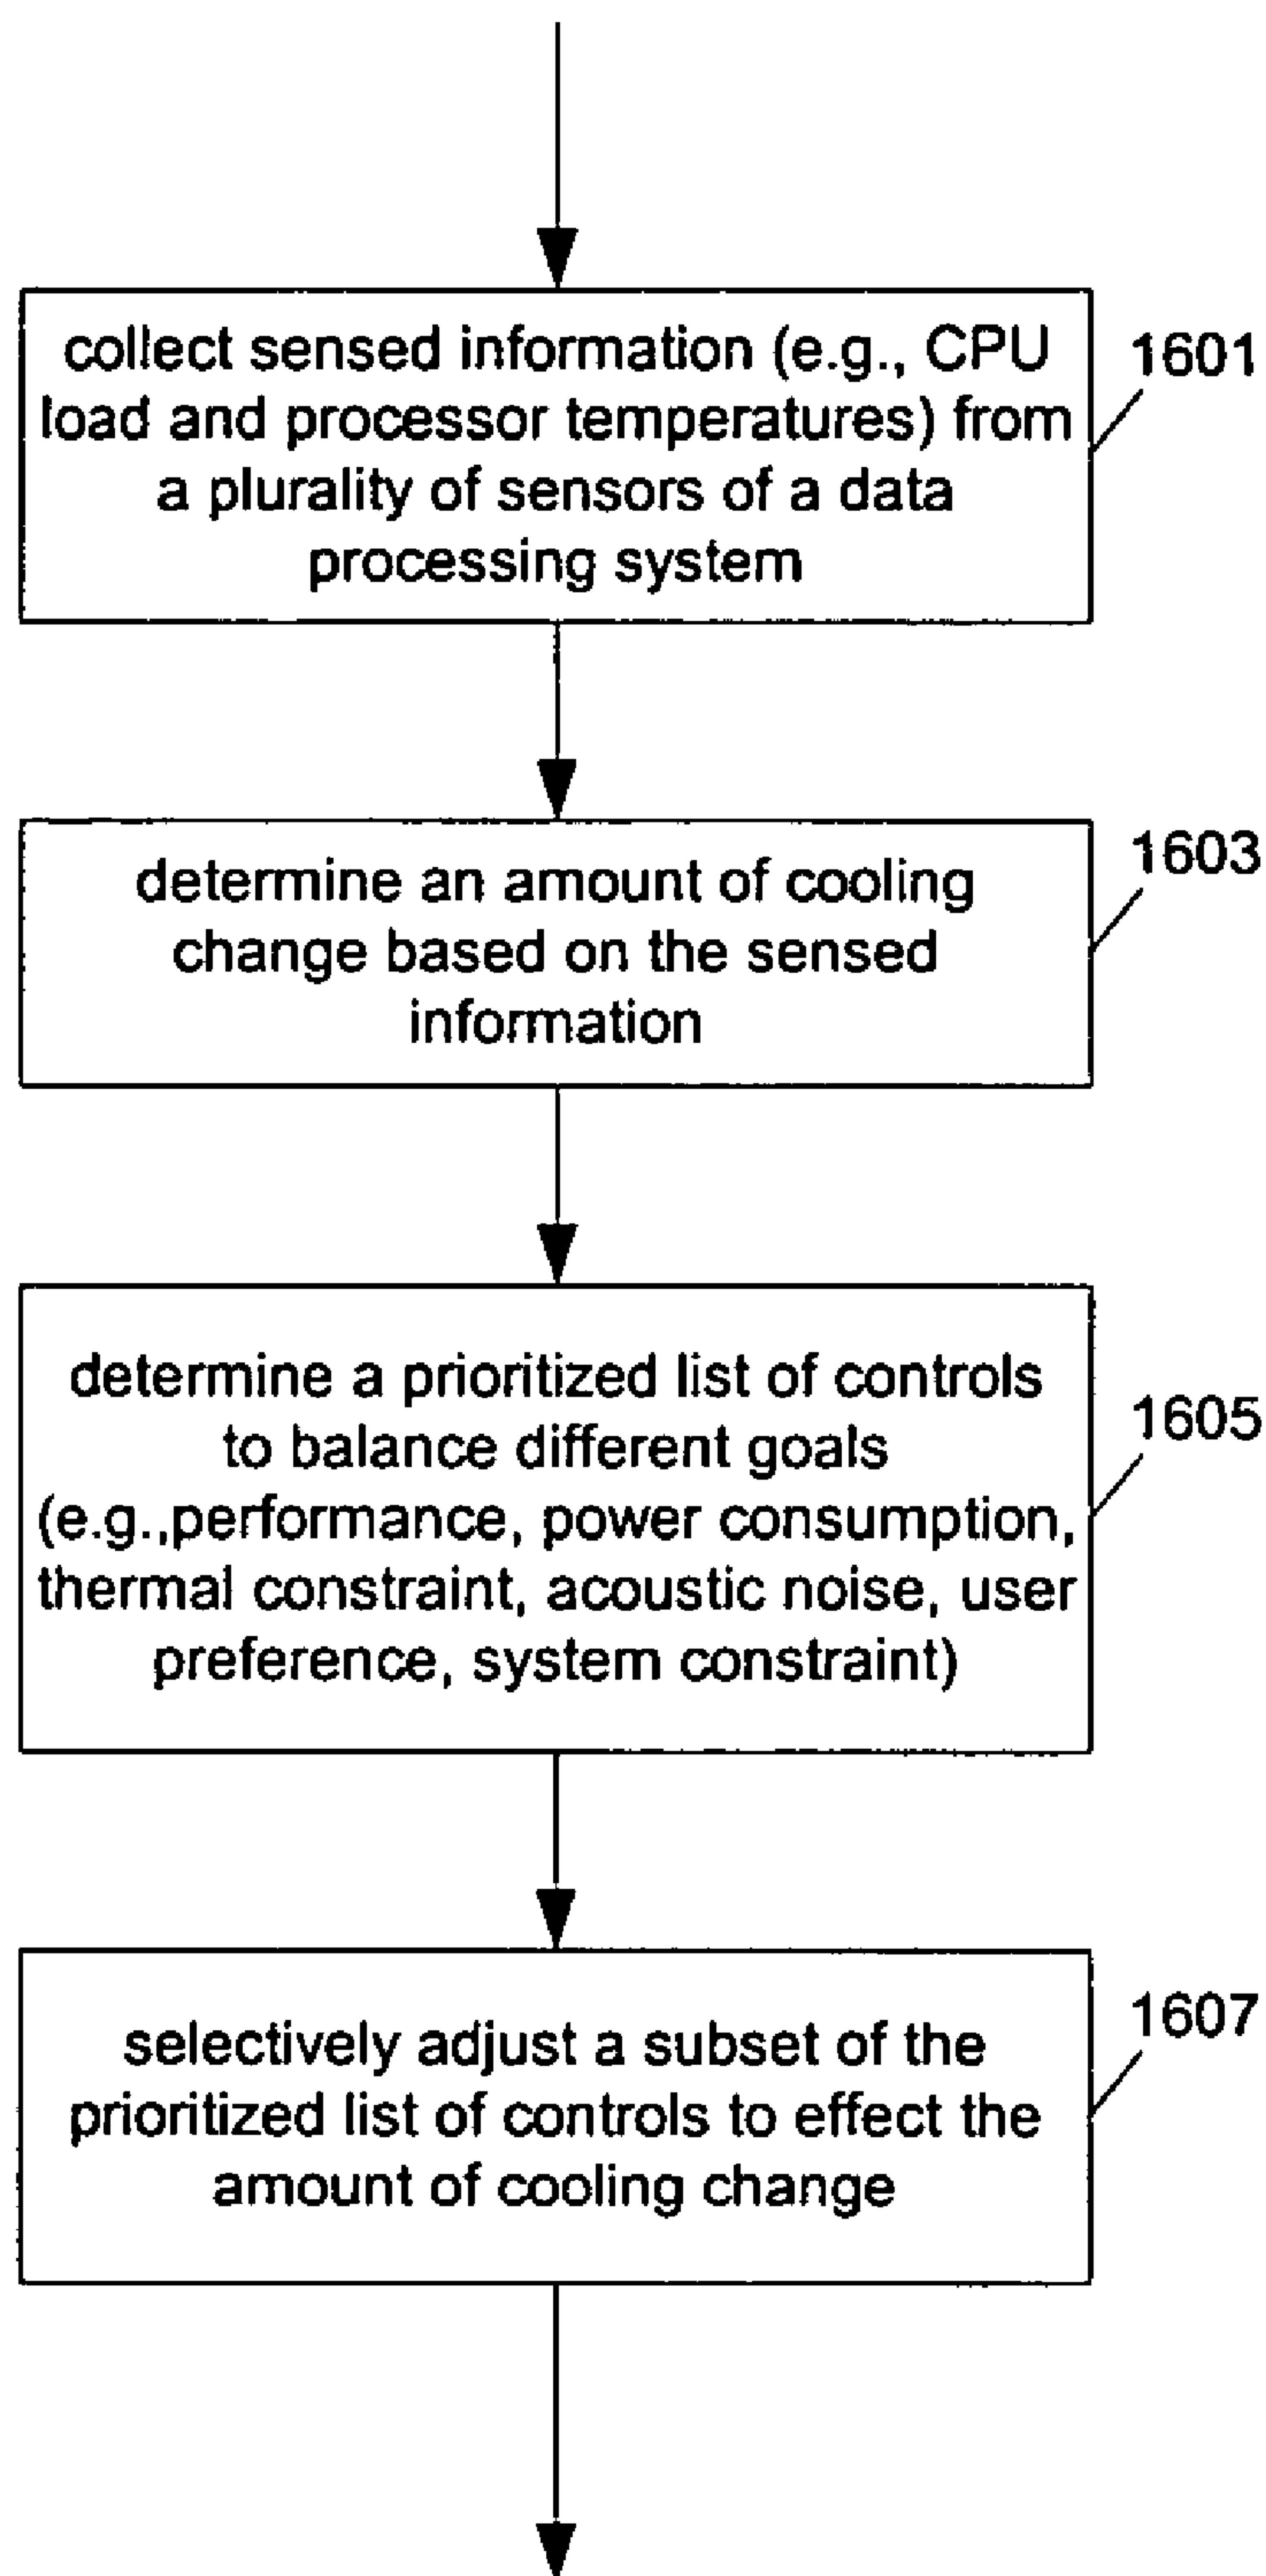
collect sensed information (e.g., CPU load and processor temperatures) from a plurality of sensors of a data processing system

1601

determine an amount of cooling change based on the sensed information

1603

determine a prioritized list of controls to balance different goals (e.g.,performance, power consumption, thermal constraint, acoustic noise, user preference, system constraint)

1605

selectively adjust a subset of the prioritized list of controls to effect the amount of cooling change

1607